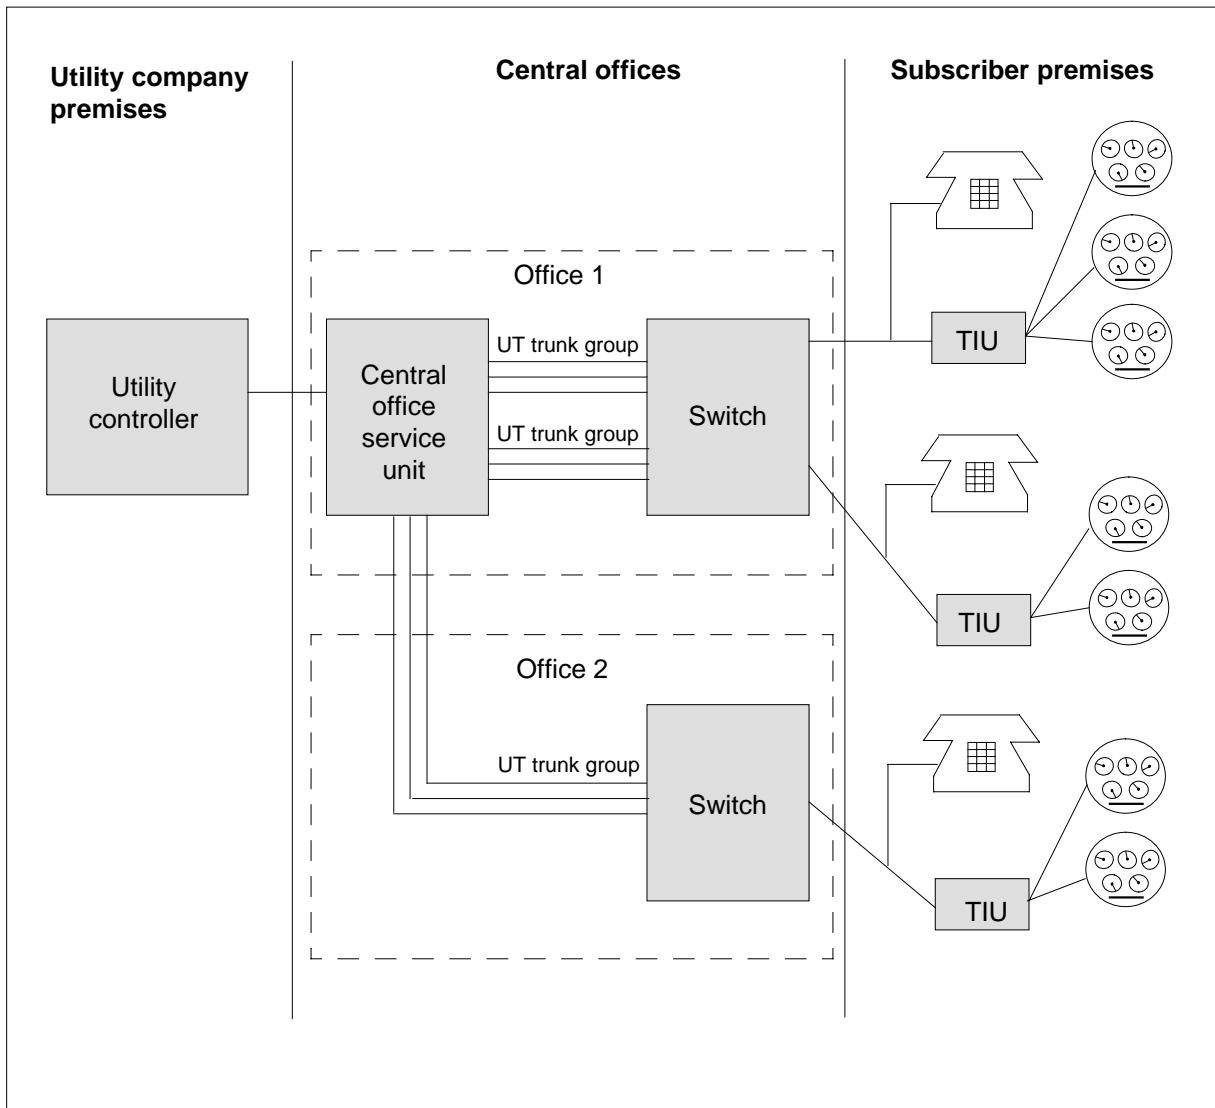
Utility company premises

Central offices

Subscriber premises

Office 1

Utility controller

Central office service unit

UT trunk group

UT trunk group

Switch

TIU

TIU

Office 2

UT trunk group

Switch

TIU